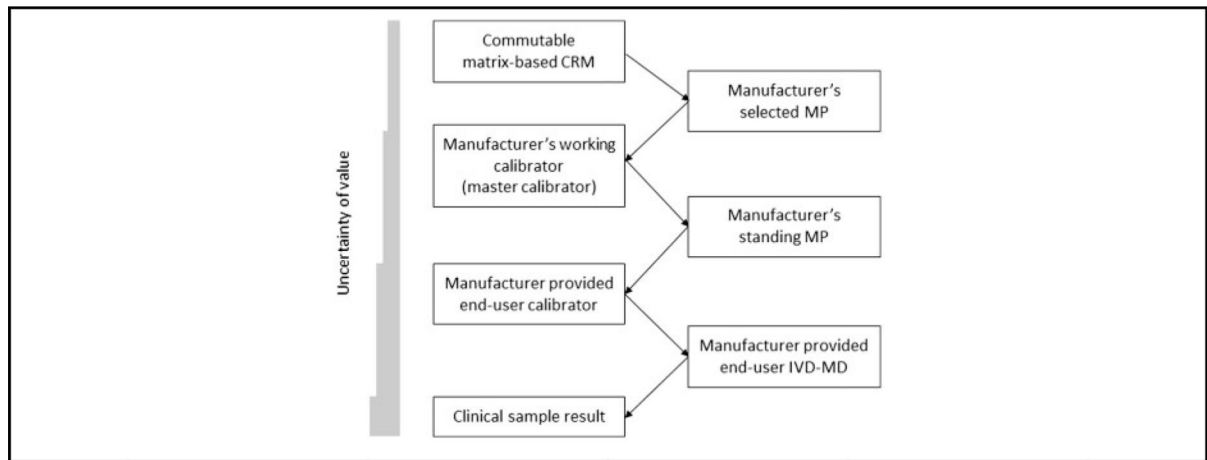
Uncertainty of value

Commutable matrix-based CRM

Manufacturer's selected MP

Manufacturer's working calibrator (master calibrator)

Manufacturer's standing MP

Manufacturer provided end-user calibrator

Manufacturer provided end-user IVD-MD

Clinical sample result